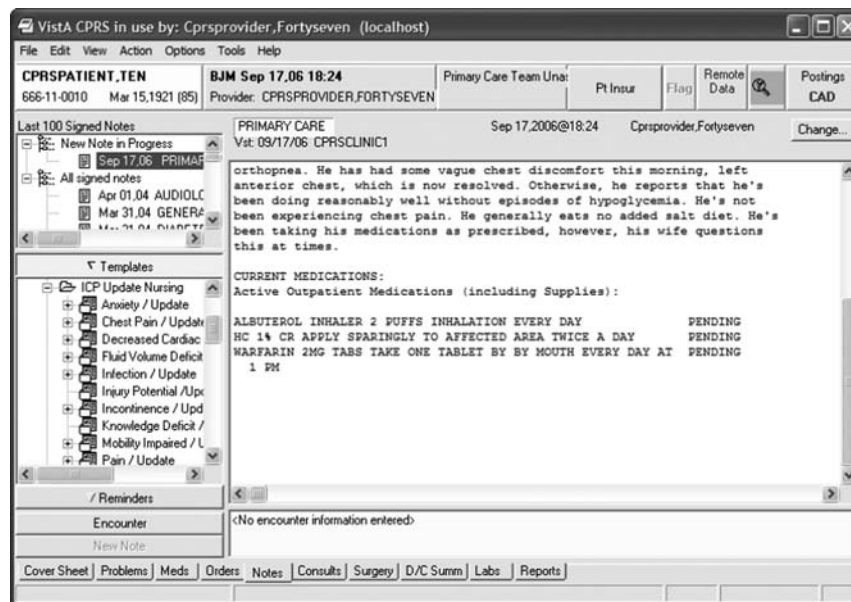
VistA CPRS in use by: Cprsprovider,Fortyseven (localhost)

File Edit View Action Options Tools Help

CPRSPATIENT,TEN
666-11-0010 Mar 15,1921 (85)

BJM Sep 17,06 18:24
Provider: CPRSPROVIDER,FORTYSEVEN

Primary Care Team Una:

Pt Insur

Flag

Remote Data

Postings
CAD

Last 100 Signed Notes
New Note in Progress
Sep 17,06 PRIMAF
All signed notes
Apr 01,04 AUDIOLC
Mar 31,04 GENERA
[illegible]

PRIMARY CARE
Vst: 09/17/06 CPRSCLINIC1

Sep 17,2006@18:24

Cprsprovider,Fortyseven

Change...

orthopnea. He has had some vague chest discomfort this morning, left anterior chest, which is now resolved. Otherwise, he reports that he's been doing reasonably well without episodes of hypoglycemia. He's not been experiencing chest pain. He generally eats no added salt diet. He's been taking his medications as prescribed, however, his wife questions this at times.

CURRENT MEDICATIONS:
Active Outpatient Medications (including Supplies):

| | |
|---|---|
| ALBUTEROL INHALER 2 PUFFS INHALATION EVERY DAY | PENDING |
| HC 1% CR APPLY SPARINGLY TO AFFECTED AREA TWICE A DAY | PENDING |
| WARFARIN 2MG TABS TAKE ONE TABLET BY BY MOUTH EVERY DAY AT 1 PM | PENDING |

Templates
ICP Update Nursing
Anxiety / Update
Chest Pain / Update
Decreased Cardiac
Fluid Volume Deficit
Infection / Update
Injury Potential /Upc
Incontinence / Upd
Knowledge Deficit /
Mobility Impaired / L
Pain / Update

/ Reminders

Encounter

New Note

<No encounter information entered>

Cover Sheet | Problems | Meds | Orders | Notes | Consults | Surgery | D/C Summ | Labs | Reports